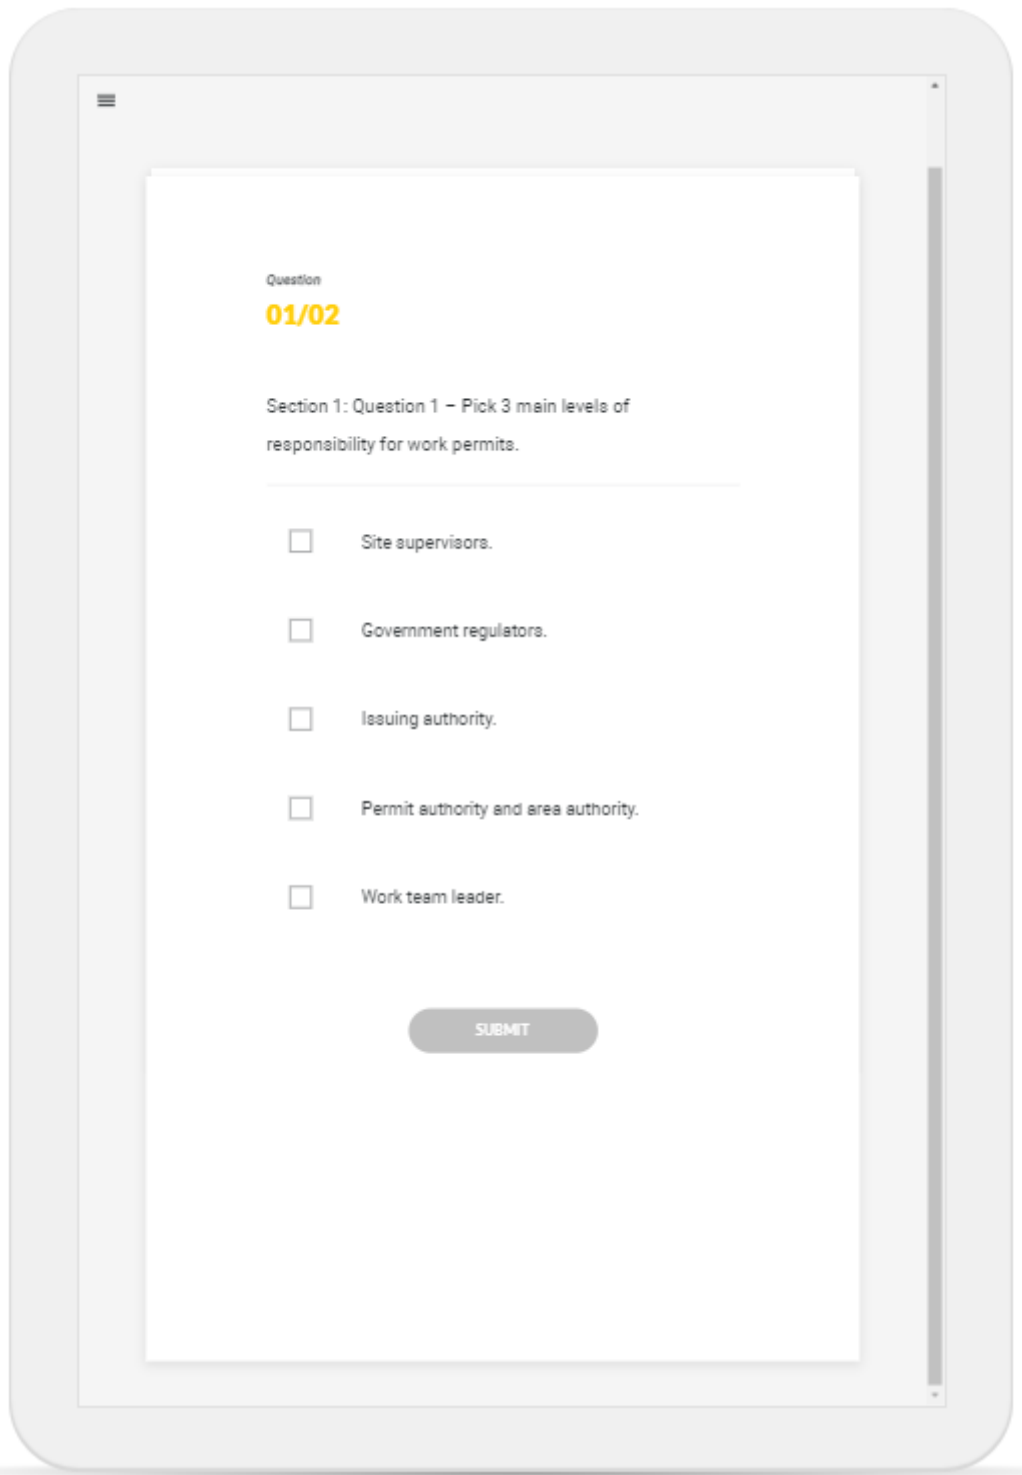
Question
01/02

Section 1: Question 1 – Pick 3 main levels of responsibility for work permits.

☐ Site supervisors.

☐ Government regulators.

☐ Issuing authority.

☐ Permit authority and area authority.

☐ Work team leader.

SUBMIT